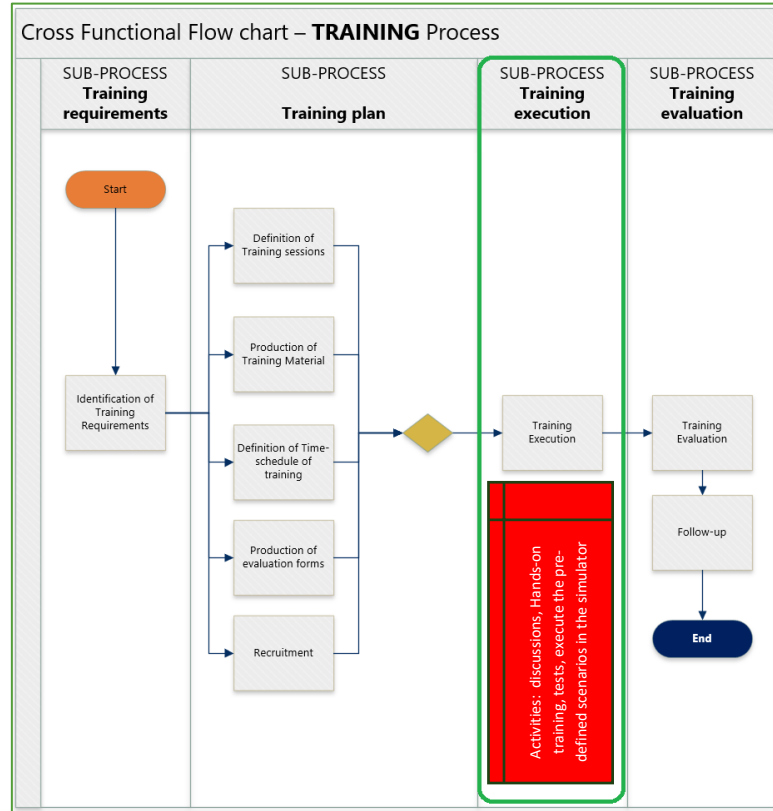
Cross Functional Flow chart – **TRAINING** Process

SUB-PROCESS
**Training requirements**

SUB-PROCESS
**Training plan**

SUB-PROCESS
**Training execution**

SUB-PROCESS
**Training evaluation**

Start

Identification of Training Requirements

Definition of Training sessions

Production of Training Material

Definition of Time-schedule of training

Production of evaluation forms

Recruitment

Training Execution

Activities: discussions, Hands-on training, tests, execute the pre-defined scenarios in the simulator

Training Evaluation

Follow-up

End